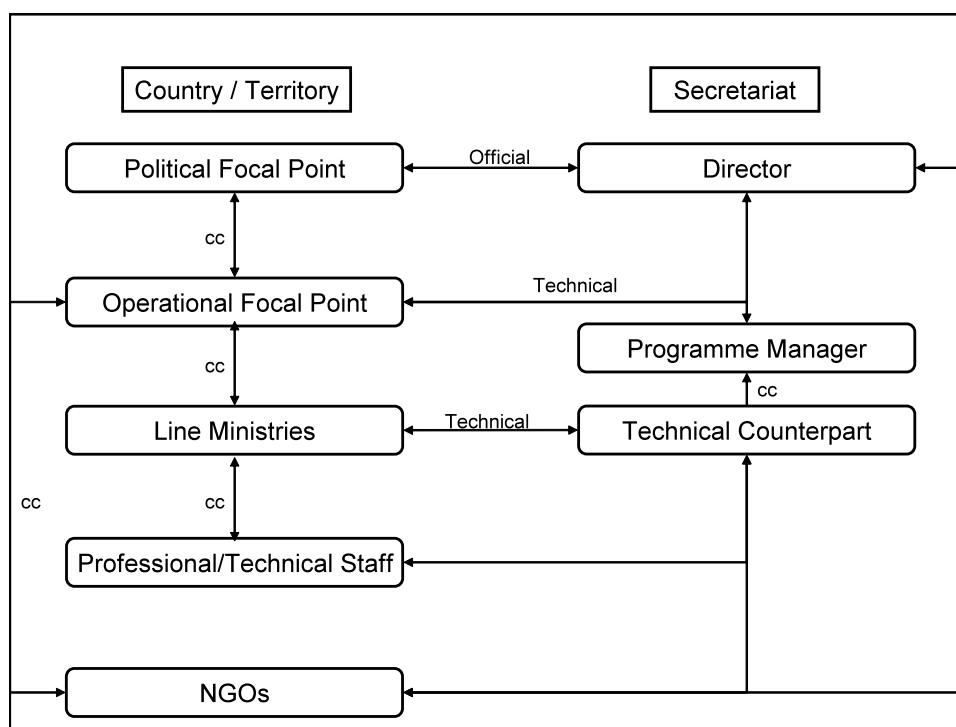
Country / Territory

Secretariat

Political Focal Point

Official

Director

cc

Operational Focal Point

Technical

Programme Manager

cc

cc

Line Ministries

Technical

Technical Counterpart

cc

cc

Professional/Technical Staff

NGOs